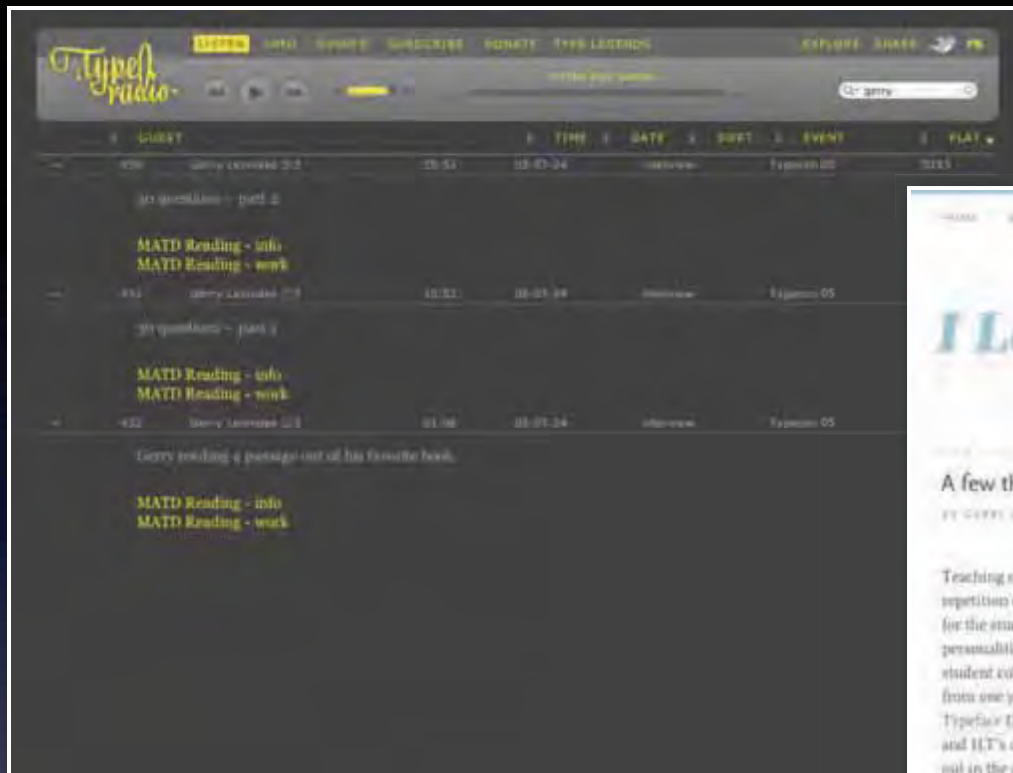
Typeradio

LISTEN INFO GUESTS SUBSCRIBE DONATE TYPE LEGENDS

EXPLORE SHARE

gerry

GUEST TIME DATE SORT EVENT PLAY

430 Gerry Leonidas 3/3 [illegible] 08-07-24 interview Typecon 05 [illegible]

30 questions – part 2

MATD Reading - info
MATD Reading - work

431 Gerry Leonidas 2/3 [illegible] 08-07-24 interview Typecon 05

30 questions – part 1

MATD Reading - info
MATD Reading - work

432 Gerry Leonidas 1/3 01:06 08-07-24 interview Typecon 05

Gerry reading a passage out of his favorite book.

MATD Reading - info
MATD Reading - work

I L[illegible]

A few th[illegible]

BY GERRY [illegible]

Teaching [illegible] repetition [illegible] for the stu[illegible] personaliti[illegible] student co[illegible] from one y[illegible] Typeface D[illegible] and ILT's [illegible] out in the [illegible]